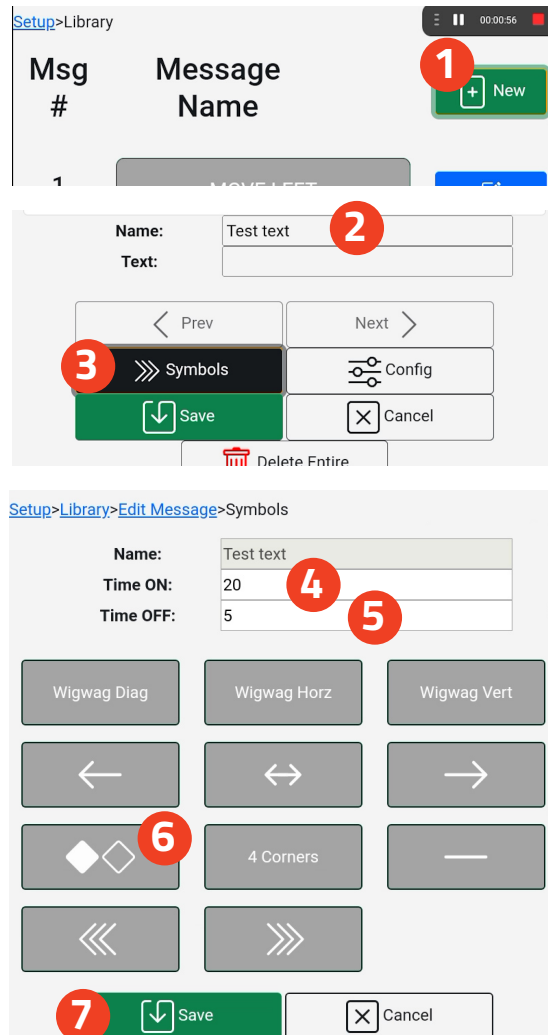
Setup>Library

00:00:56

Msg #

Message Name

1

New

1

MOVE LEFT

Name: Test text

2

Text:

Prev

Next

3

Symbols

Config

Save

Cancel

Delete Entire

Setup>Library>Edit Message>Symbols

Name: Test text

Time ON: 20

4

Time OFF: 5

5

Wigwag Diag

Wigwag Horz

Wigwag Vert

6

4 Corners

7

Save

Cancel